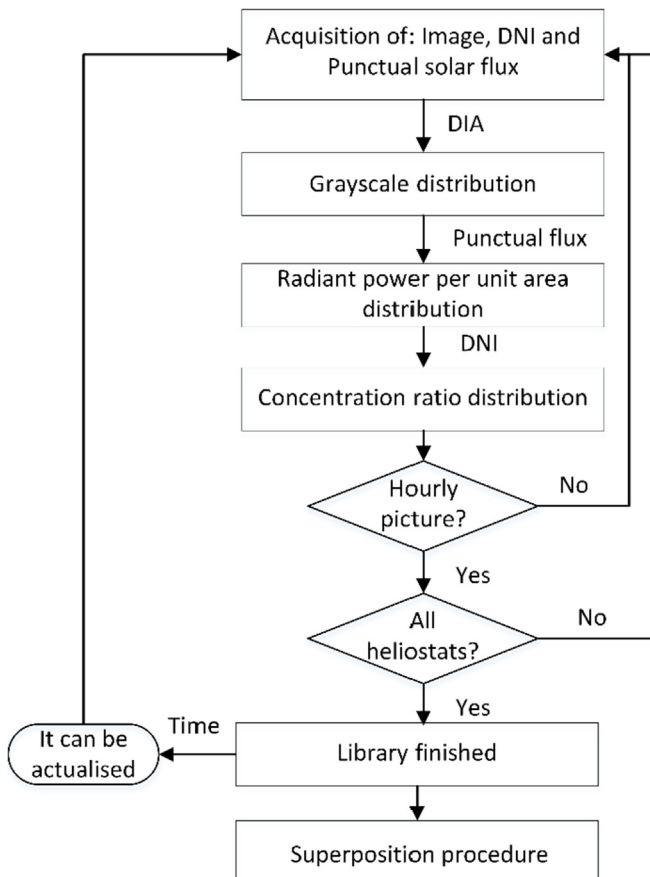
Acquisition of: Image, DNI and Punctual solar flux

DIA

Grayscale distribution

Punctual flux

Radiant power per unit area distribution

DNI

Concentration ratio distribution

Hourly picture?

No

Yes

All heliostats?

No

Yes

Time

It can be actualised

Library finished

Superposition procedure